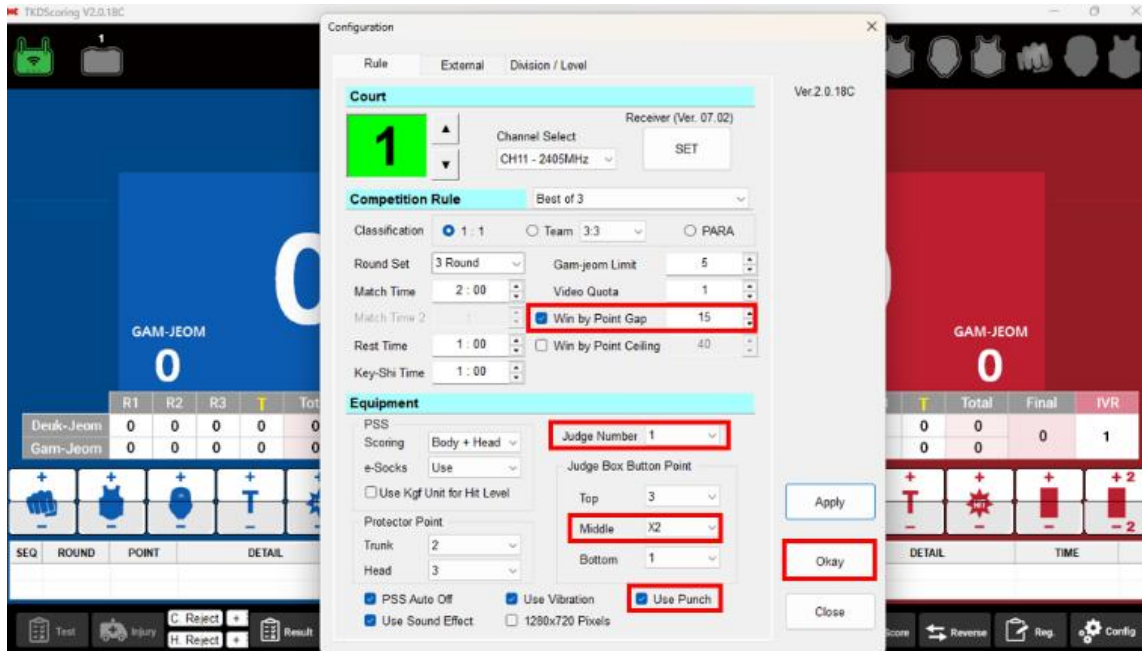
TKDScoring V2.0.18C

1

Configuration

Rule External Division / Level

Ver.2.0.18C

Court

1

Channel Select
CH11 - 2405MHz

Receiver (Ver. 07.02)
SET

Competition Rule Best of 3

Classification 1 : 1 Team 3:3 PARA

Round Set 3 Round
Match Time 2 : 00
Match Time 2
Rest Time 1 : 00
Key-Shi Time 1 : 00

Gam-jeom Limit 5
Video Quota 1
Win by Point Gap 15
Win by Point Ceiling 40

Equipment

PSS
Scoring Body + Head
e-Socks Use
Use Kgf Unit for Hit Level

Protector Point
Trunk 2
Head 3

Judge Number 1

Judge Box Button Point
Top 3
Middle X2
Bottom 1

PSS Auto Off
Use Sound Effect
Use Vibration
1280x720 Pixels
Use Punch

Apply
Okay
Close

GAM-JEOM
0

GAM-JEOM
0

| | R1 | R2 | R3 | T | Tot |
|---|---|---|---|---|---|
| Deuk-Jeom | 0 | 0 | 0 | 0 | 0 |
| Gam-Jeom | 0 | 0 | 0 | 0 | 0 |

| T | Total | Final | IVR |
|---|---|---|---|
| 0 | 0 | 0 | 1 |
| 0 | 0 | | |

+2
-2

SEQ ROUND POINT DETAIL

DETAIL TIME

Test Injury C. Reject H. Reject Result

Score Reverse Reg. Config